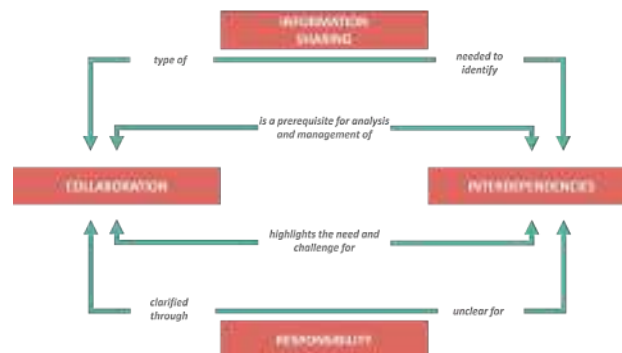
INFORMATION SHARING

type of

needed to identify

is a prerequisite for analysis and management of

COLLABORATION

INTERDEPENDENCIES

highlights the need and challenge for

clarified through

unclear for

RESPONSIBILITY